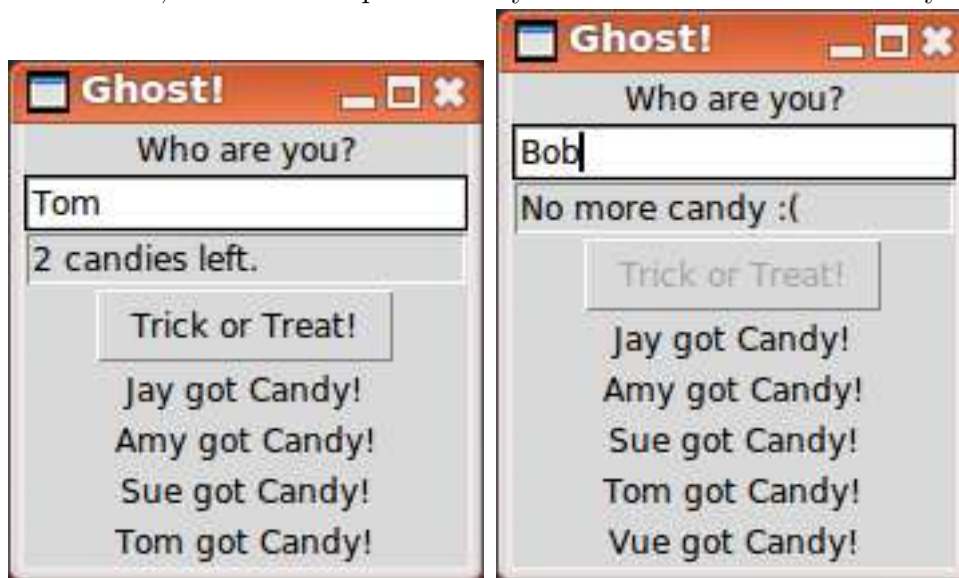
Ghost!

Who are you?

Tom

2 candies left.

Trick or Treat!

Jay got Candy!

Amy got Candy!

Sue got Candy!

Tom got Candy!

Ghost!

Who are you?

Bob

No more candy :(

Trick or Treat!

Jay got Candy!

Amy got Candy!

Sue got Candy!

Tom got Candy!

Vue got Candy!